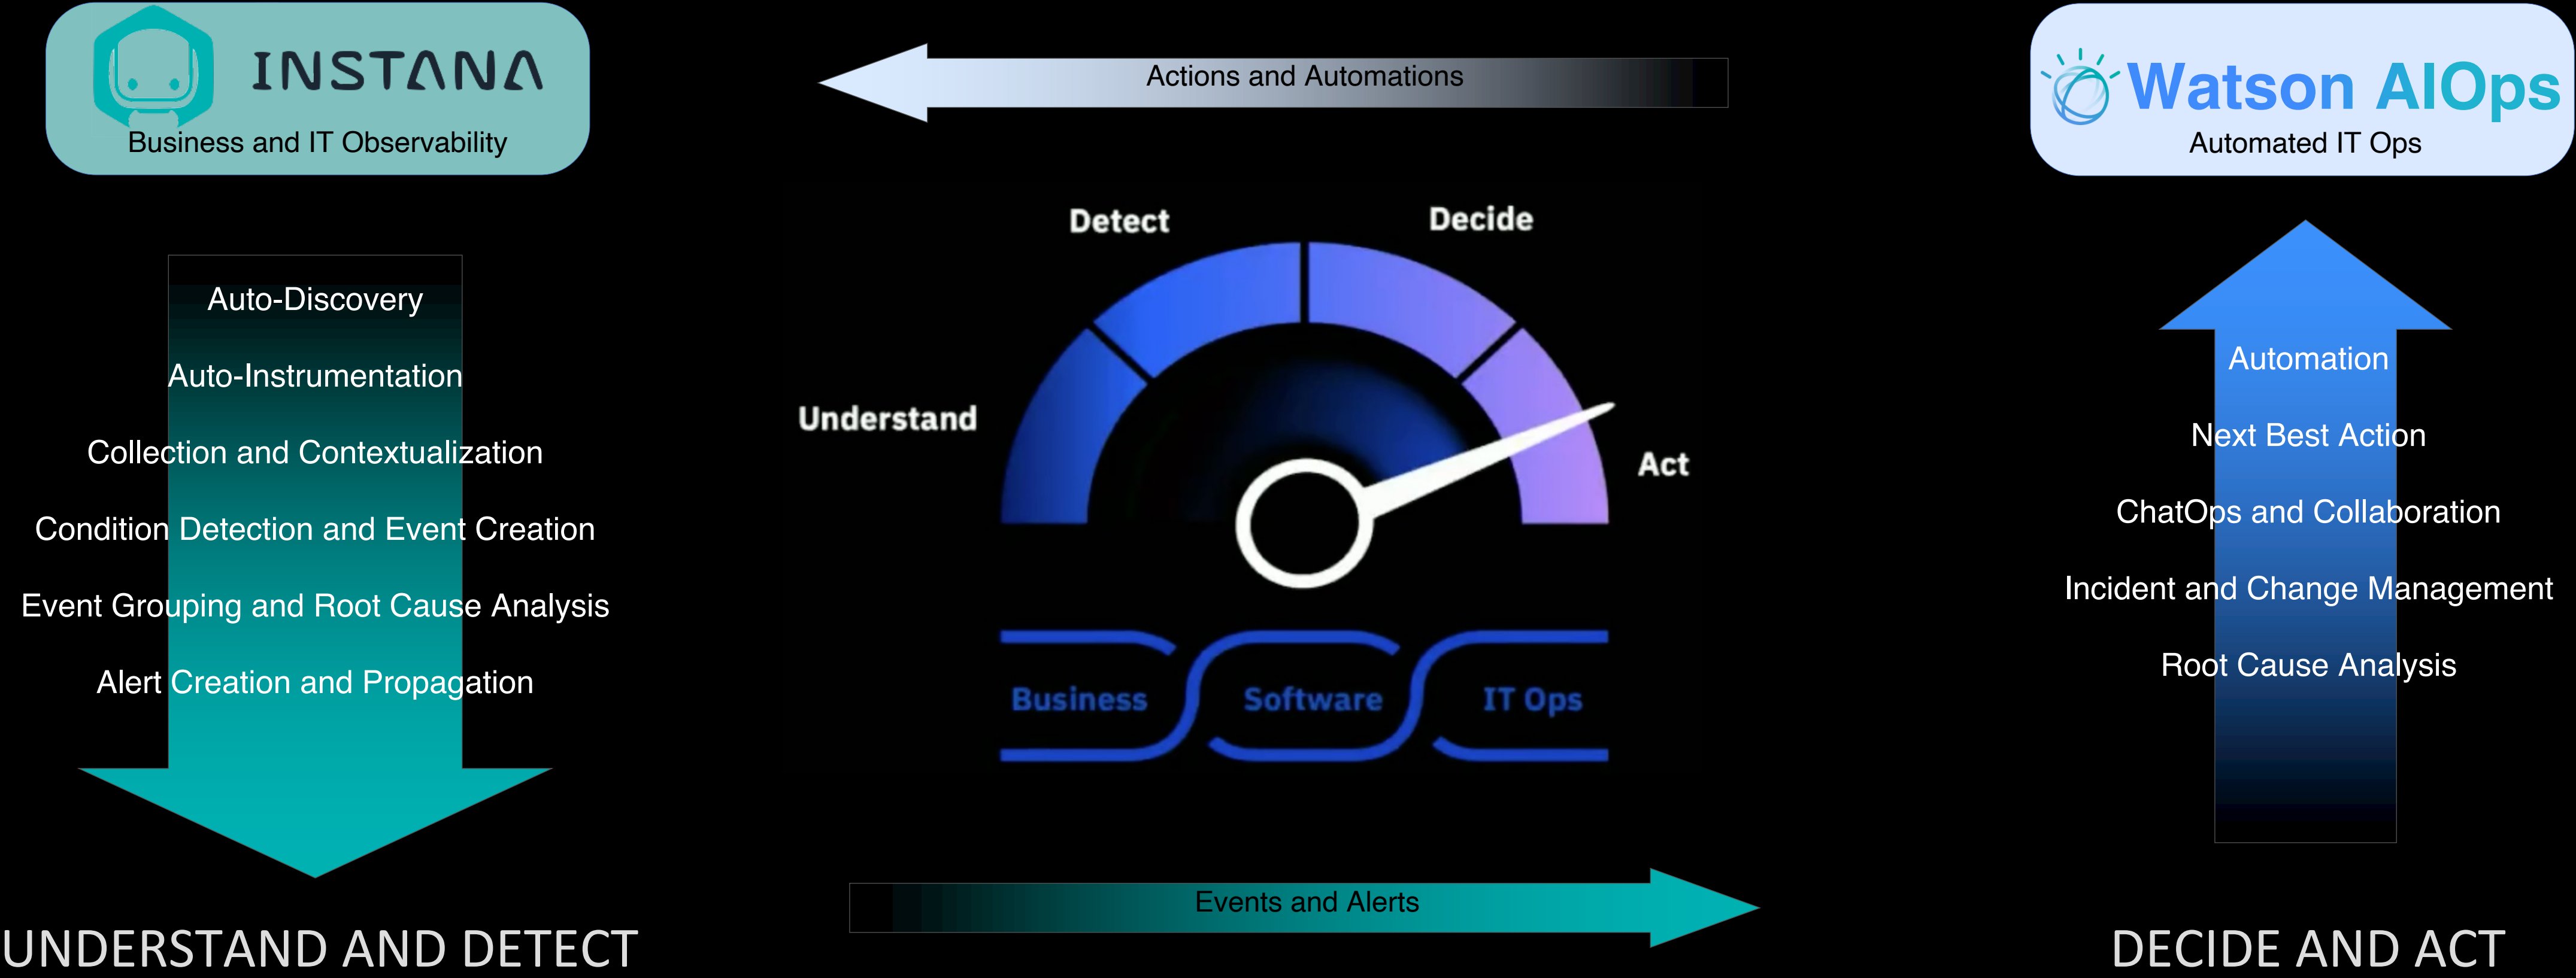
INSTANA
Business and IT Observability

Actions and Automations

Watson AIOps
Automated IT Ops

Auto-Discovery
Auto-Instrumentation
Collection and Contextualization
Condition Detection and Event Creation
Event Grouping and Root Cause Analysis
Alert Creation and Propagation

Detect
Decide
Understand
Act

Business
Software
IT Ops

Automation
Next Best Action
ChatOps and Collaboration
Incident and Change Management
Root Cause Analysis

Events and Alerts

UNDERSTAND AND DETECT

DECIDE AND ACT